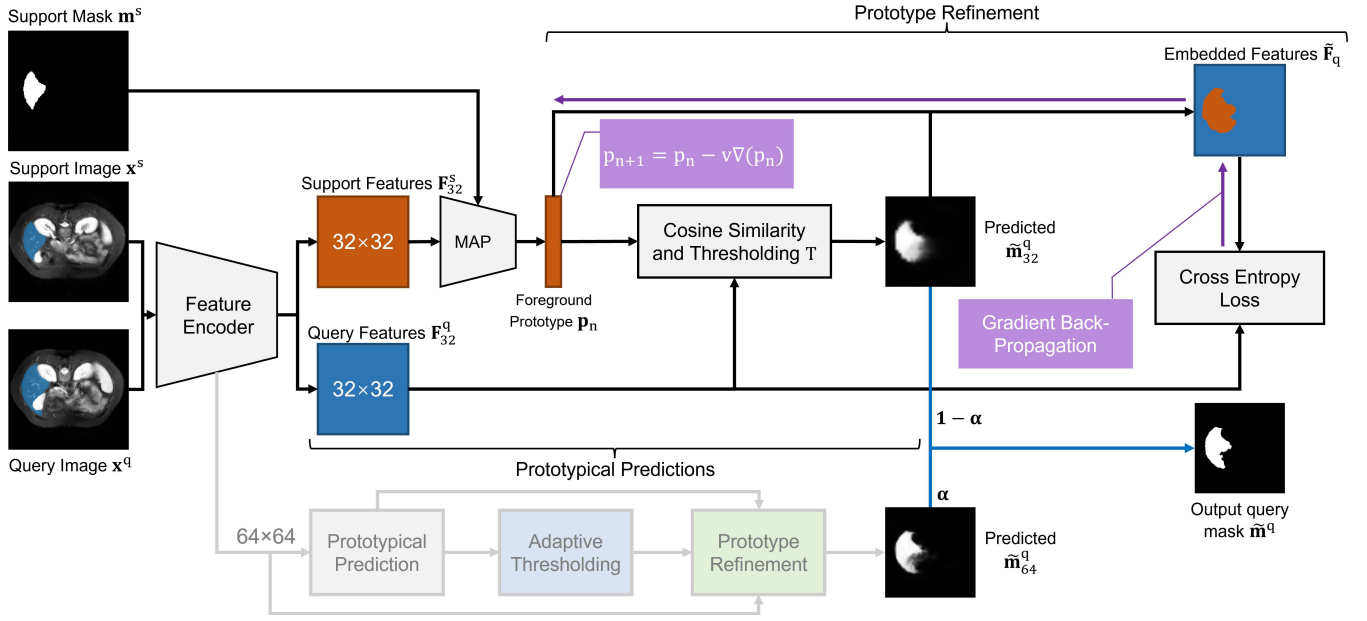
Prototype Refinement

Support Mask $\mathbf{m}^s$

Embedded Features $\tilde{\mathbf{F}}_q$

$p_{n+1} = p_n - \nu\nabla(p_n)$

Support Image $\mathbf{x}^s$

Support Features $\mathbf{F}_{32}^s$

32×32

MAP

Cosine Similarity and Thresholding T

Predicted $\tilde{\mathbf{m}}_{32}^q$

Cross Entropy Loss

Feature Encoder

Foreground Prototype $\mathbf{p}_n$

Gradient Back-Propagation

Query Features $\mathbf{F}_{32}^q$

32×32

$\mathbf{1-\alpha}$

Query Image $\mathbf{x}^q$

Prototypical Predictions

$\boldsymbol{\alpha}$

64×64

Prototypical Prediction

Adaptive Thresholding

Prototype Refinement

Predicted $\tilde{\mathbf{m}}_{64}^q$

Output query mask $\tilde{\mathbf{m}}^q$